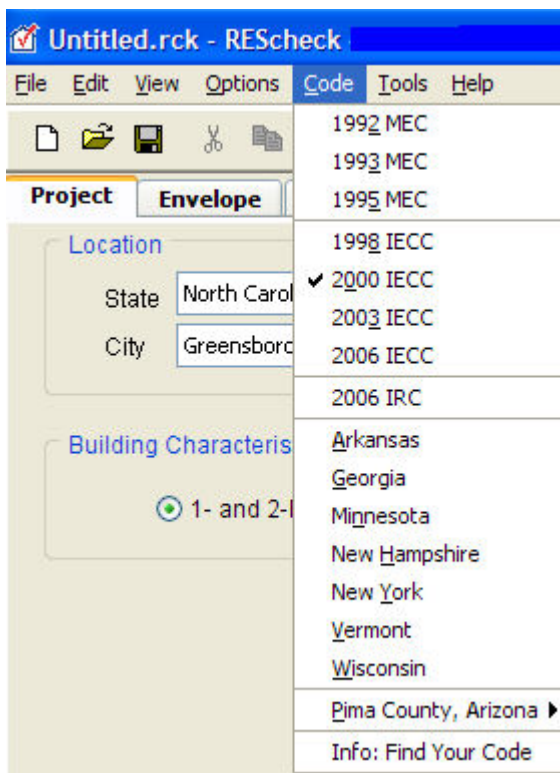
Untitled.rck - REScheck

File Edit View Options Code Tools Help

Project Envelope

Location

State North Carol

City Greensborc

Building Characteris

1- and 2-l

1992 MEC
1993 MEC
1995 MEC
1998 IECC
✔ 2000 IECC
2003 IECC
2006 IECC
2006 IRC
Arkansas
Georgia
Minnesota
New Hampshire
New York
Vermont
Wisconsin
Pima County, Arizona ▸
Info: Find Your Code